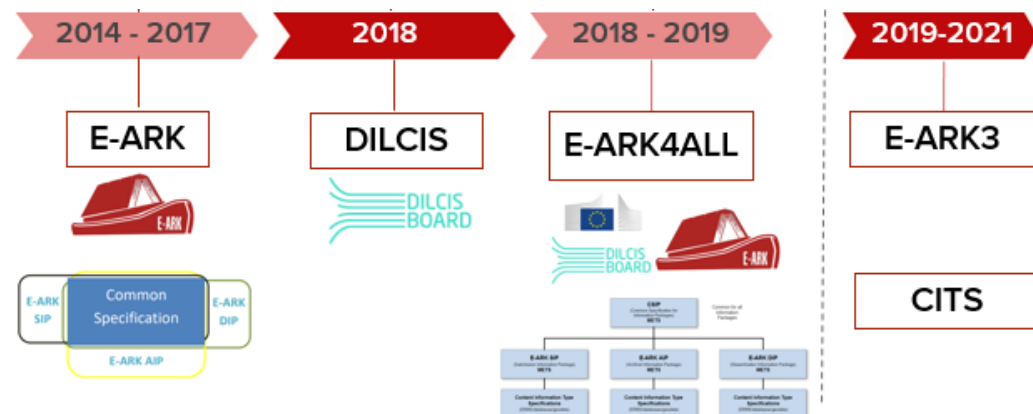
2014 - 2017

E-ARK

E-ARK

E-ARK SIP

Common Specification

E-ARK DIP

E-ARK AIP

2018

DILCIS

DILCIS BOARD

2018 - 2019

E-ARK4ALL

DILCIS BOARD

E-ARK

CSIP

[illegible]

E-ARK SIP

E-ARK AIP

E-ARK DIP

Content Information Type Specifications

Content Information Type Specifications

Content Information Type Specifications

2019-2021

E-ARK3

CITS